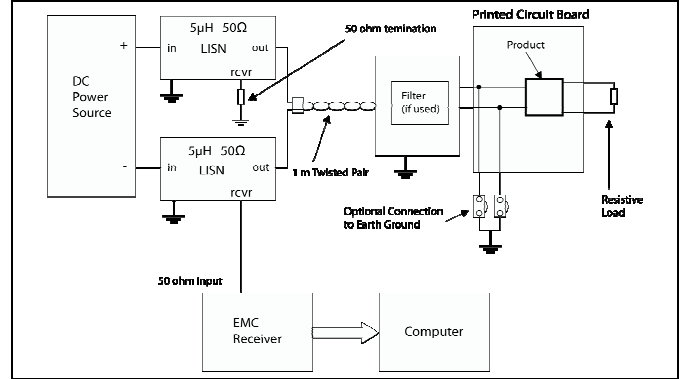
Printed Circuit Board

5μH 50Ω

in LISN out

rcvr

50 ohm temination

+

DC Power Source

-

Product

Filter (if used)

5μH 50Ω

in LISN out

rcvr

1 m Twisted Pair

Resistive Load

Optional Connection to Earth Ground

50 ohm Input

EMC Receiver

Computer